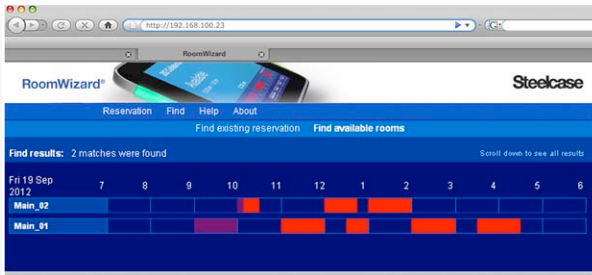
http://192.168.100.23

RoomWizard

RoomWizard®

Steelcase

Reservation Find Help About

Find existing reservation Find available rooms

Find results: 2 matches were found

Scroll down to see all results

| Fri 19 Sep 2012 | 7 | 8 | 9 | 10 | 11 | 12 | 1 | 2 | 3 | 4 | 5 | 6 |
|---|---|---|---|---|---|---|---|---|---|---|---|---|
| Main_02 | | | | | | | | | | | | |
| Main_01 | | | | | | | | | | | | |